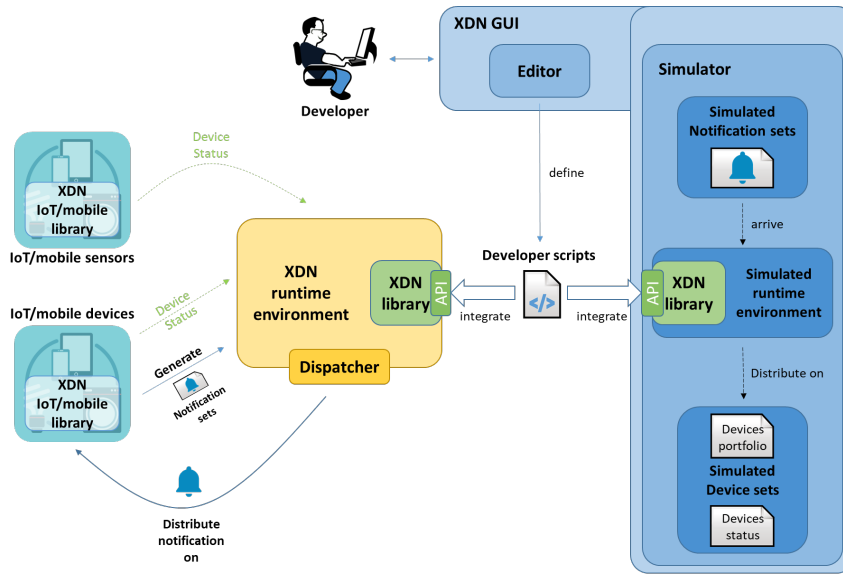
XDN GUI

Editor

Developer

Simulator

Simulated Notification sets

Device Status

XDN IoT/mobile library

IoT/mobile sensors

define

arrive

XDN runtime environment

XDN library

API

Developer scripts

API

XDN library

Simulated runtime environment

IoT/mobile devices

Device Status

integrate

integrate

Generate

Notification sets

Dispatcher

XDN IoT/mobile library

Distribute on

Devices portfolio

Simulated Device sets

Devices status

Distribute notification on